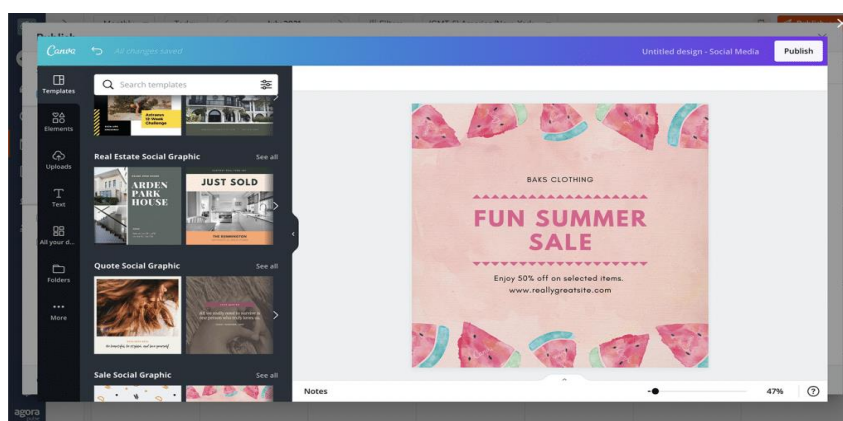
Canva All changes saved

Untitled design - Social Media

Publish

Templates

Elements

Uploads

Text

All your d...

Folders

More

Search templates

Real Estate Social Graphic

See all

ARDEN PARK HOUSE

JUST SOLD

Quote Social Graphic

See all

Sale Social Graphic

See all

BAKS CLOTHING

FUN SUMMER SALE

Enjoy 50% off on selected items.
www.reallygreatsite.com

Notes

47%

?

agora